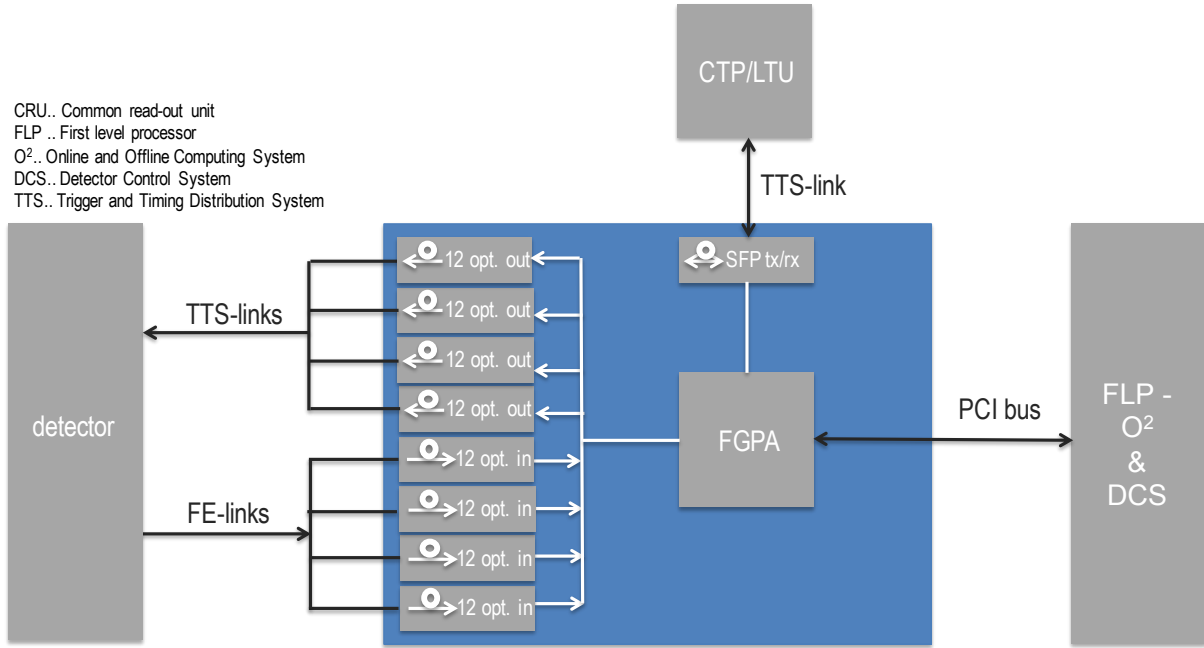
CTP/LTU

CRU.. Common read-out unit
FLP .. First level processor
O$^2$.. Online and Offline Computing System
DCS.. Detector Control System
TTS.. Trigger and Timing Distribution System

TTS-link

detector

TTS-links

FE-links

12 opt. out
12 opt. out
12 opt. out
12 opt. out
12 opt. in
12 opt. in
12 opt. in
12 opt. in

SFP tx/rx

FGPA

PCI bus

FLP - O$^2$ & DCS